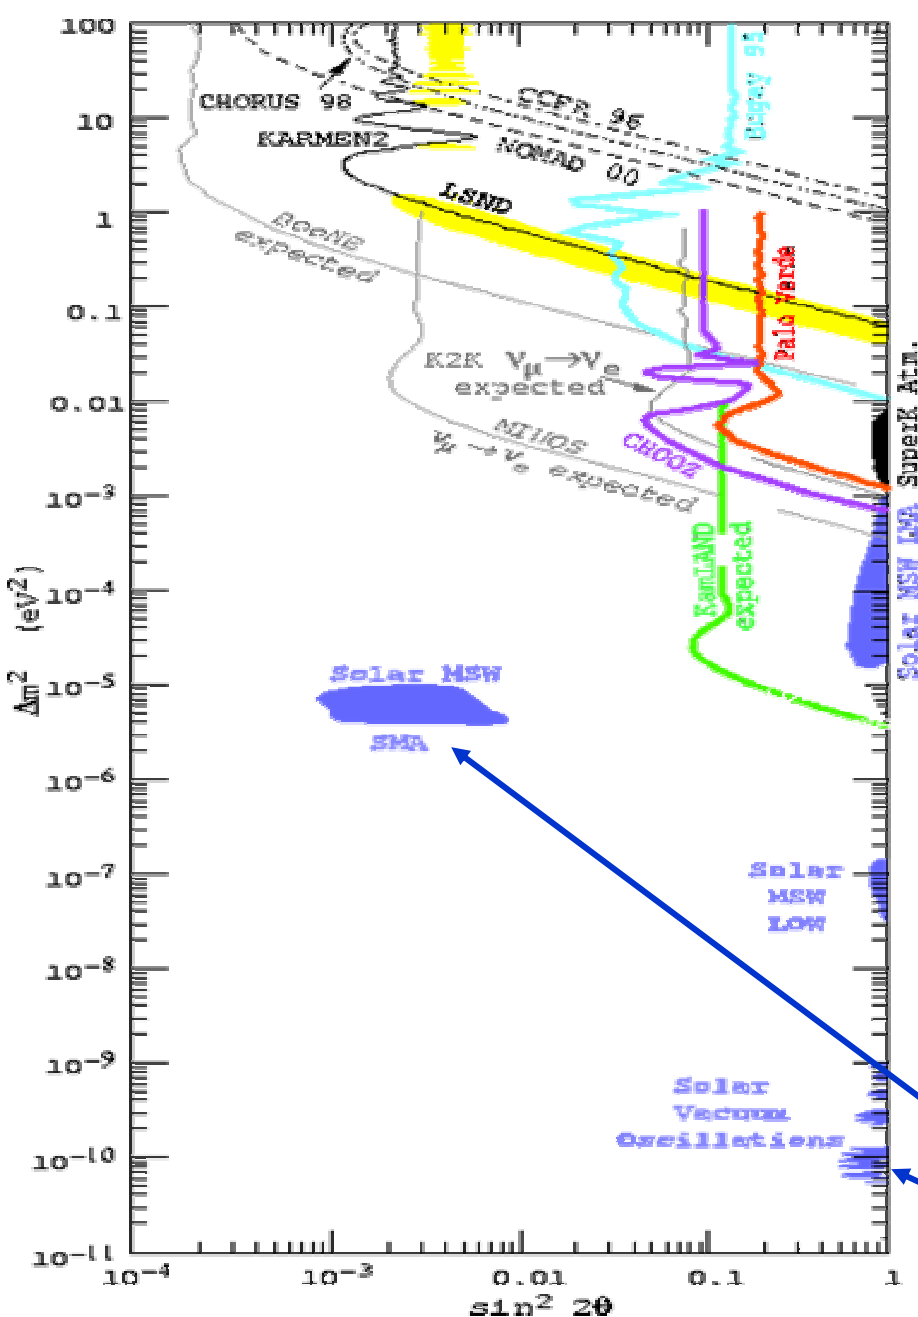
100
10
1
0.1
0.01
$10^{-3}$
$10^{-4}$
$10^{-5}$
$10^{-6}$
$10^{-7}$
$10^{-8}$
$10^{-9}$
$10^{-10}$
$10^{-11}$

$\Delta m^2$ ($eV^2$)

CHORUS 98
KARMEN2
CCFR 95
NOMAD 00
Bugey 95
LSND
BooNE expected
Palo Verde
K2K $\nu_\mu \rightarrow \nu_e$ expected
NUMOS $\nu_\mu \rightarrow \nu_e$ expected
CHOOZ
KamLAND expected
SuperK Atm.
Solar MSW LMA
Solar MSW SMA
Solar MSW LOW
Solar Vacuum Oscillations

$10^{-4}$
$10^{-3}$
0.01
0.1
1
$\sin^2 2\theta$